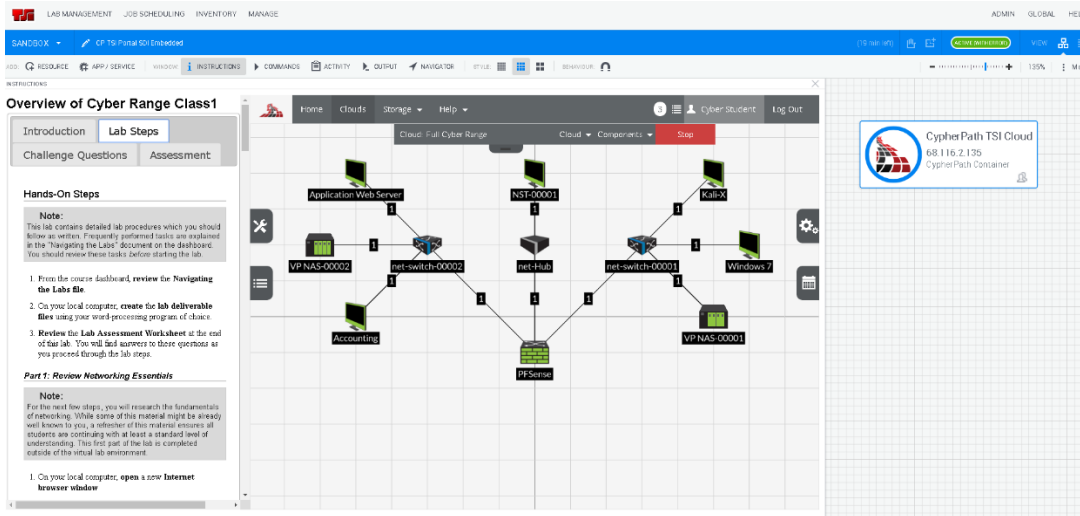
TSI LAB MANAGEMENT JOB SCHEDULING INVENTORY MANAGE ADMIN GLOBAL HE

SANDBOX CP TSI Portal SDI Embedded (19 min left) ACTIVE (WITH ERRORS) VIEW

ADD: RESOURCE APP / SERVICE WINDOW: INSTRUCTIONS COMMANDS ACTIVITY OUTPUT NAVIGATOR STYLE: BEHAVIOUR: 135%

INSTRUCTIONS

Overview of Cyber Range Class1

Introduction Lab Steps
Challenge Questions Assessment

Hands-On Steps

Note:
This lab contains detailed lab procedures which you should follow as written. Frequently performed tasks are explained in the "Navigating the Labs" document on the dashboard. You should review these tasks before starting the lab.

1. From the course dashboard, review the Navigating the Labs file.

2. On your local computer, create the lab deliverable files using your word-processing program of choice.

3. Review the Lab Assessment Worksheet at the end of this lab. You will find answers to these questions as you proceed through the lab steps.

Part 1: Review Networking Essentials

Note:
For the next few steps, you will research the fundamentals of networking. While some of this material might be already well known to you, a refresher of this material ensures all students are continuing with at least a standard level of understanding. This first part of the lab is completed outside of the virtual lab environment.

1. On your local computer, open a new Internet browser window

Home Clouds Storage Help Cyber Student Log Out

Cloud: Full Cyber Range Cloud Components Stop

Application Web Server NST-00001 Kali-X
VP NAS-00002 net-switch-00002 net-Hub net-switch-00001 Windows 7
Accounting VP NAS-00001 PFSense
1 1 1 1 1 1 1 1 1 1 1

CypherPath TSI Cloud
68.116.2.135
CypherPath Container